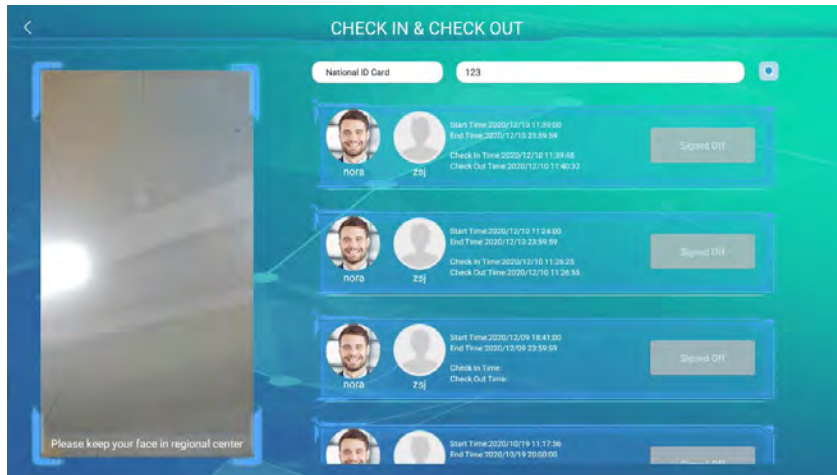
<

CHECK IN & CHECK OUT

Please keep your face in regional center

National ID Card

123

nora

zsj

Start Time:2020/12/10 11:39:00
End Time:2020/12/10 23:59:59

Check In Time:2020/12/10 11:39:48
Check Out Time:2020/12/10 11:40:32

Signed Off

nora

zsj

Start Time:2020/12/10 11:24:00
End Time:2020/12/10 23:59:59

Check In Time:2020/12/10 11:26:25
Check Out Time:2020/12/10 11:26:55

Signed Off

nora

zsj

Start Time:2020/12/09 18:41:00
End Time:2020/12/09 23:59:59

Check In Time:
Check Out Time:

Signed Off

Start Time:2020/10/19 11:17:56
End Time:2020/10/19 20:00:00

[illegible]